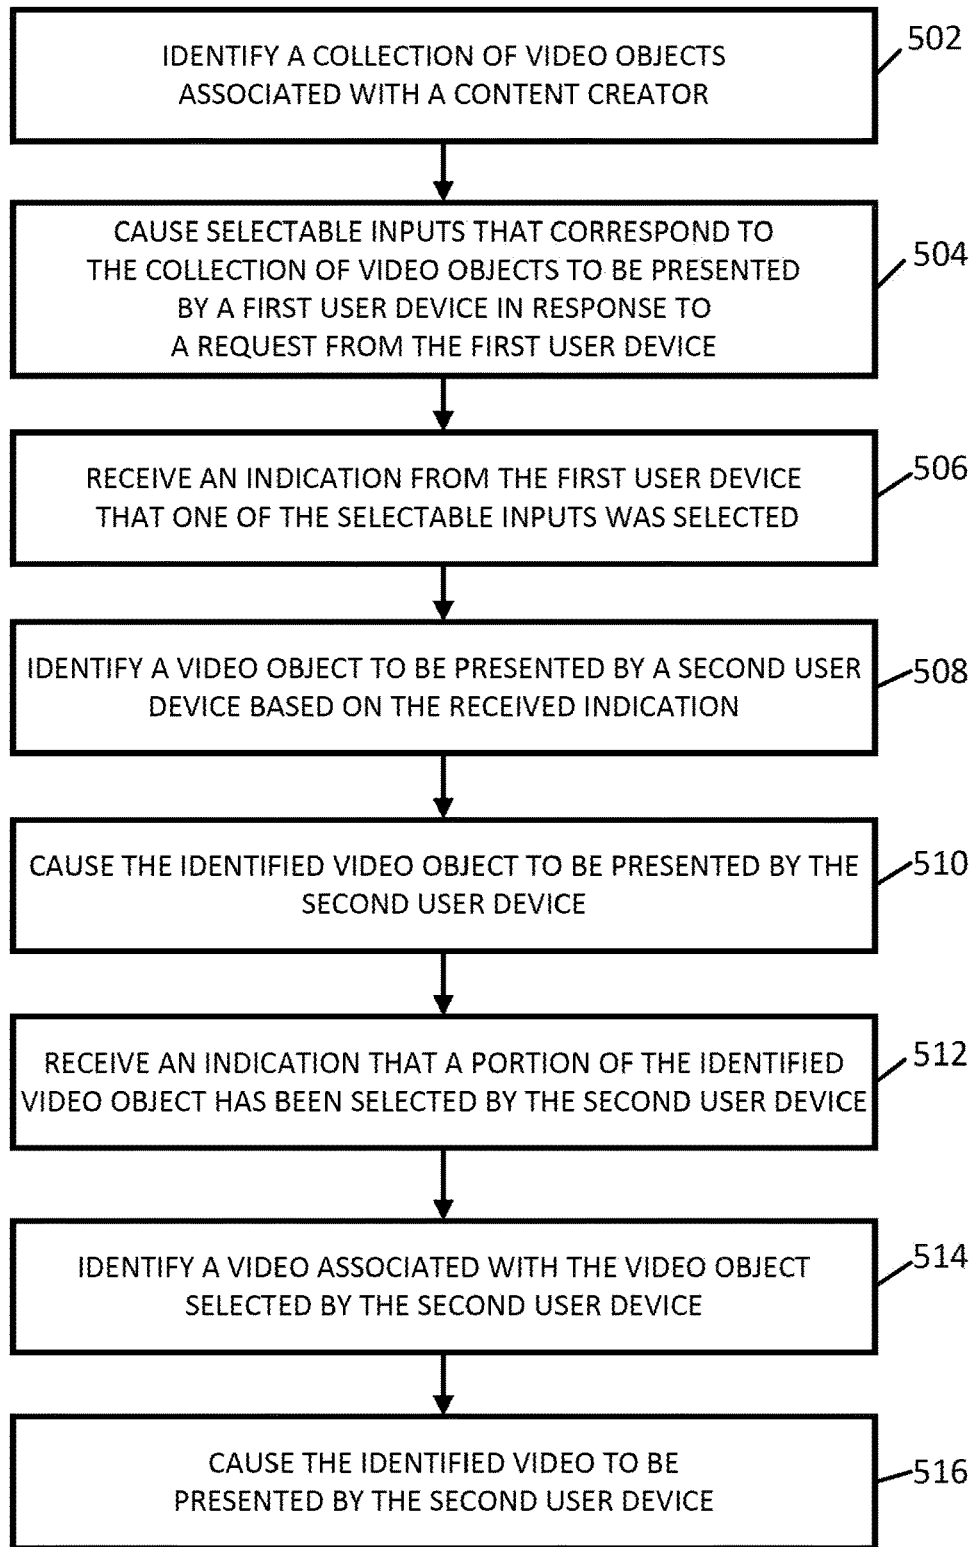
IDENTIFY A COLLECTION OF VIDEO OBJECTS ASSOCIATED WITH A CONTENT CREATOR

502

CAUSE SELECTABLE INPUTS THAT CORRESPOND TO THE COLLECTION OF VIDEO OBJECTS TO BE PRESENTED BY A FIRST USER DEVICE IN RESPONSE TO A REQUEST FROM THE FIRST USER DEVICE

504

RECEIVE AN INDICATION FROM THE FIRST USER DEVICE THAT ONE OF THE SELECTABLE INPUTS WAS SELECTED

506

IDENTIFY A VIDEO OBJECT TO BE PRESENTED BY A SECOND USER DEVICE BASED ON THE RECEIVED INDICATION

508

CAUSE THE IDENTIFIED VIDEO OBJECT TO BE PRESENTED BY THE SECOND USER DEVICE

510

RECEIVE AN INDICATION THAT A PORTION OF THE IDENTIFIED VIDEO OBJECT HAS BEEN SELECTED BY THE SECOND USER DEVICE

512

IDENTIFY A VIDEO ASSOCIATED WITH THE VIDEO OBJECT SELECTED BY THE SECOND USER DEVICE

514

CAUSE THE IDENTIFIED VIDEO TO BE PRESENTED BY THE SECOND USER DEVICE

516